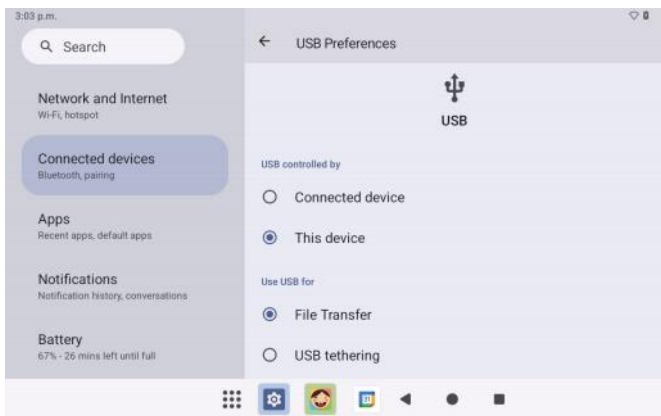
3:03 p.m.

Search

Network and Internet
Wi-Fi, hotspot

Connected devices
Bluetooth, pairing

Apps
Recent apps, default apps

Notifications
Notification history, conversations

Battery
67% - 26 mins left until full

USB Preferences

USB

USB controlled by

Connected device

This device

Use USB for

File Transfer

USB tethering